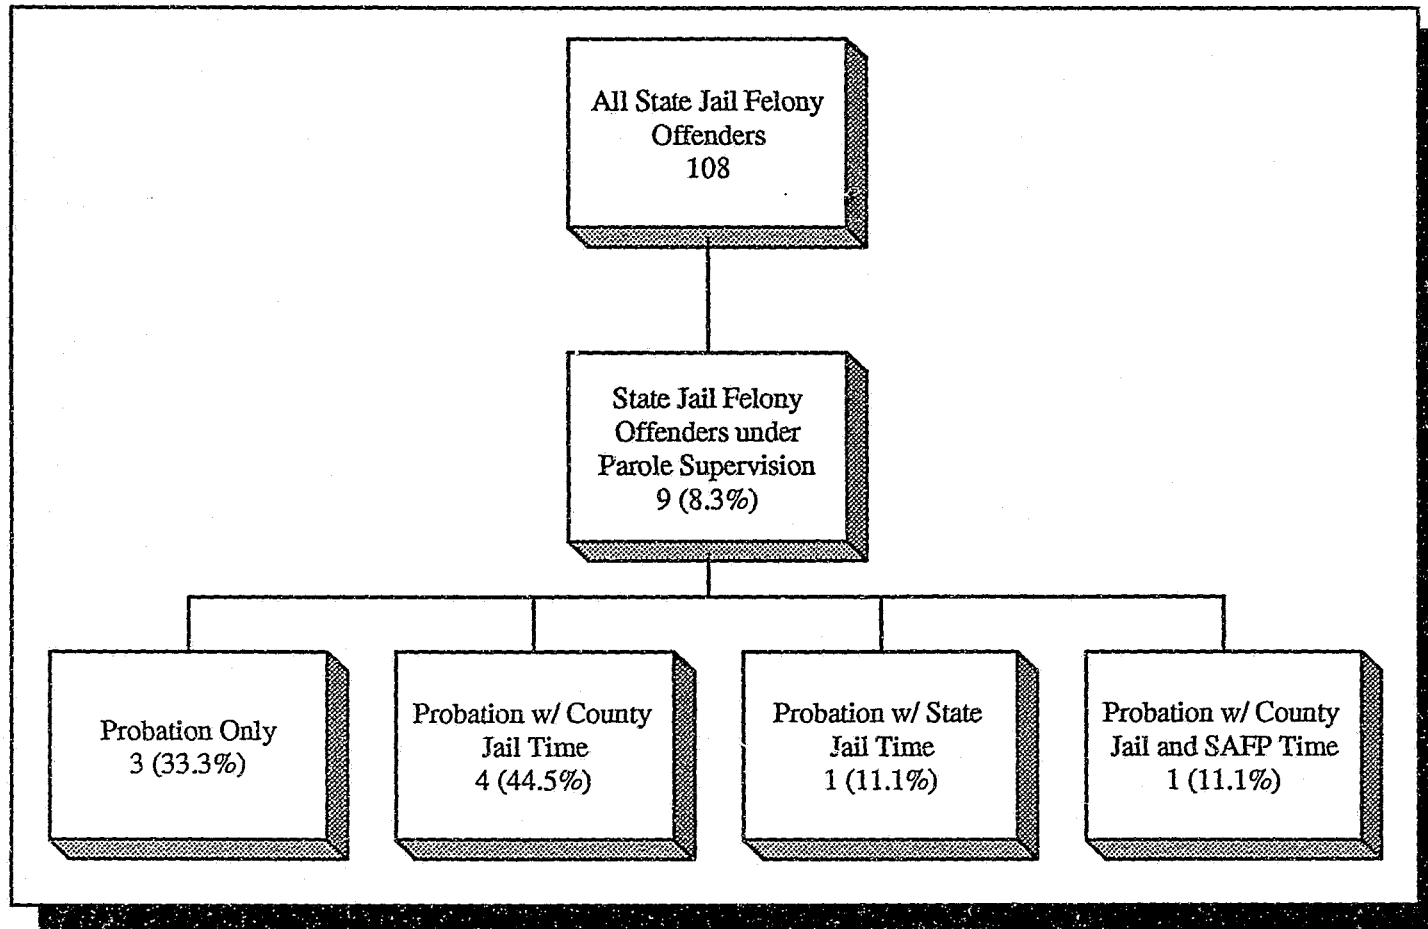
All State Jail Felony Offenders
108

State Jail Felony Offenders under Parole Supervision
9 (8.3%)

Probation Only
3 (33.3%)

Probation w/ County Jail Time
4 (44.5%)

Probation w/ State Jail Time
1 (11.1%)

Probation w/ County Jail and SAFP Time
1 (11.1%)